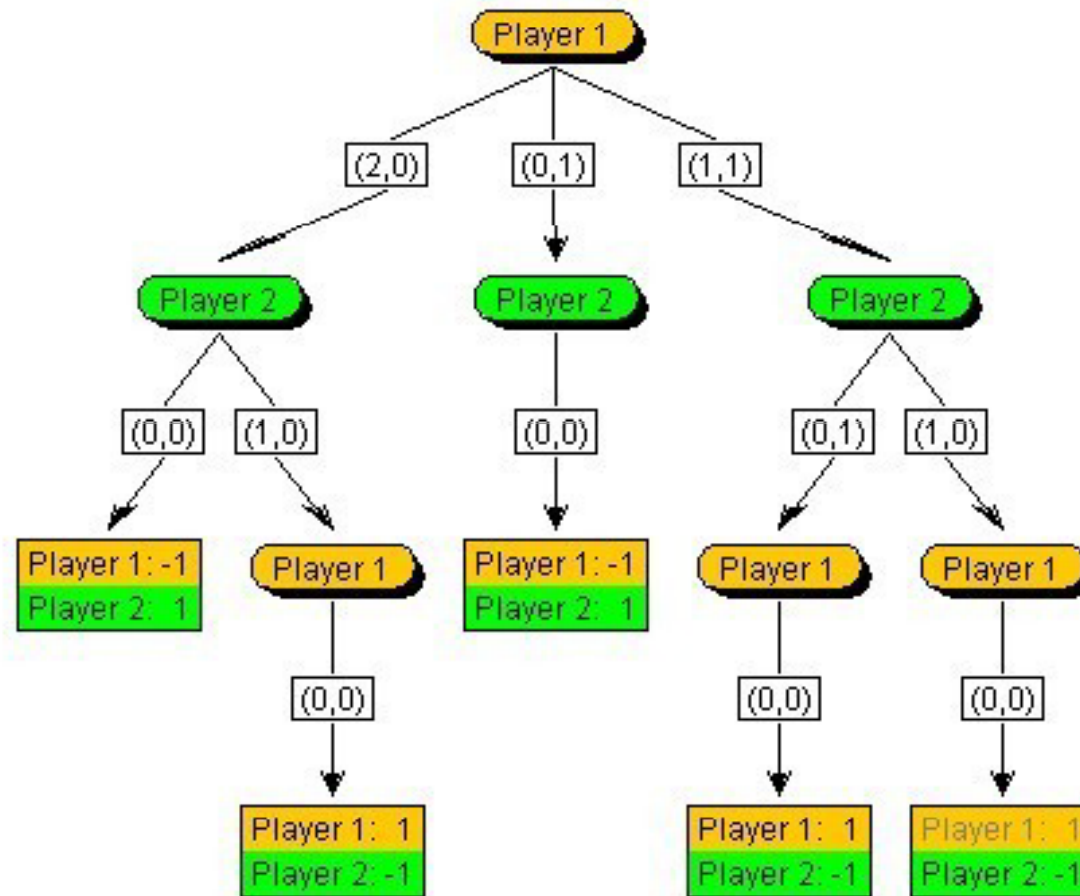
Player 1

(2,0)
(0,1)
(1,1)

Player 2
Player 2
Player 2

(0,0)
(1,0)
(0,0)
(0,1)
(1,0)

Player 1: -1
Player 2: 1

Player 1

Player 1: -1
Player 2: 1

Player 1
Player 1

(0,0)
(0,0)
(0,0)

Player 1: 1
Player 2: -1

Player 1: 1
Player 2: -1

Player 1: 1
Player 2: -1